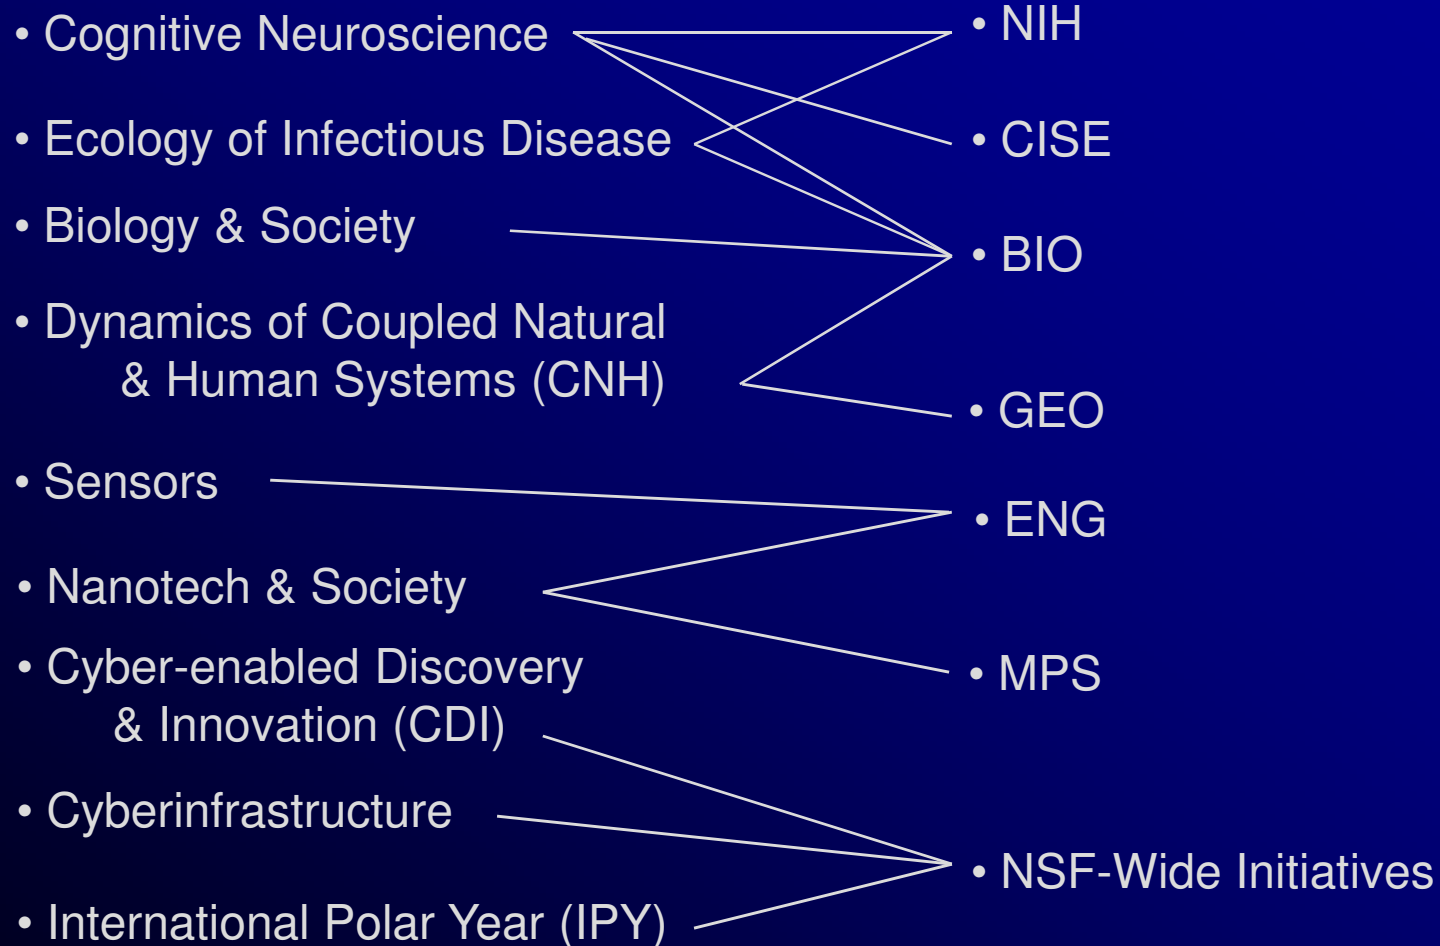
• Cognitive Neuroscience

• Ecology of Infectious Disease

• Biology & Society

• Dynamics of Coupled Natural & Human Systems (CNH)

• Sensors

• Nanotech & Society

• Cyber-enabled Discovery & Innovation (CDI)

• Cyberinfrastructure

• International Polar Year (IPY)

• NIH

• CISE

• BIO

• GEO

• ENG

• MPS

• NSF-Wide Initiatives